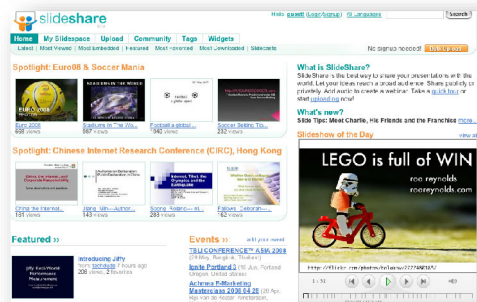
slideshare

Hello guest (Login/Signup) | All Languages | Search

Home | My Slidespace | Upload | Community | Tags | Widgets

Latest | Most Viewed | Most Embedded | Featured | Most Favorited | Most Downloaded | Slidecasts

No signup needed! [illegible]

Spotlight: Euro08 & Soccer Mania

Euro 2008 | 698 Views
Stadiums in The ... | 987 Views
Football a global ... | 1012 Views
Soccer Betting Tip... | 547 Views

Spotlight: Chinese Internet Research Conference (CIRC), Hong Kong

China the Internet... | 151 Views
Jiang, Min—Author... | 143 Views
Scone, Regina—... | 85 Views
Fallows, Deborah... | 162 Views

What is SlideShare?

SlideShare is the best way to share your presentations with the world. Let your ideas reach a broad audience. Share publicly or privately. Add audio to create a webinar. Take a quick tour or start uploading now!

What's new?

Slide Tips: Meet Charlie, His Friends and the Franchise More »

Slideshow of the Day

view all

LEGO is full of WIN

roo reynolds
rooreynolds.com

http://flickr.com/photos/roland/2277983578/

1 / 51

Featured »

Introducing Jiffy
from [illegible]
2 views, 2 favorites

Events »

add your event

"TBI CONFERENCE" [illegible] 2008
(Thailand), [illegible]

Ignite Portland 3 (16 Jun. Portland Oregon, United States)

Achmea E-Marketing Masterclass 2008 04 28 (28 Apr. Hal van de Walter, Amsterdam...)